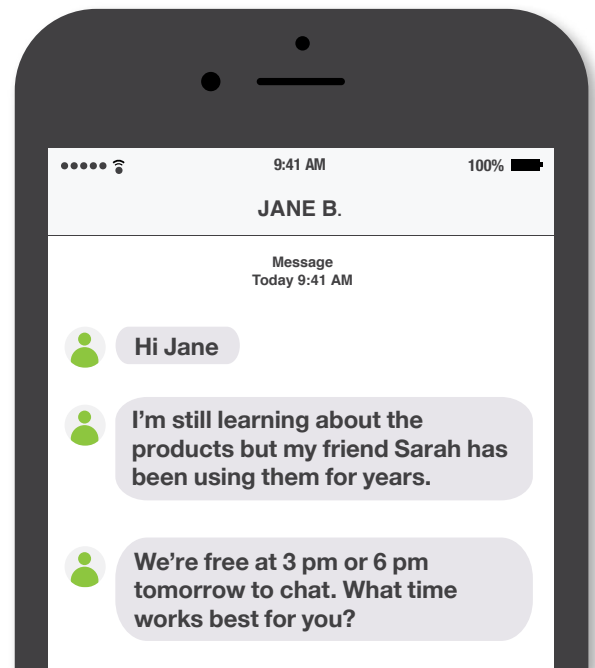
9:41 AM

100%

JANE B.

Message
Today 9:41 AM

Hi Jane

I'm still learning about the products but my friend Sarah has been using them for years.

We're free at 3 pm or 6 pm tomorrow to chat. What time works best for you?